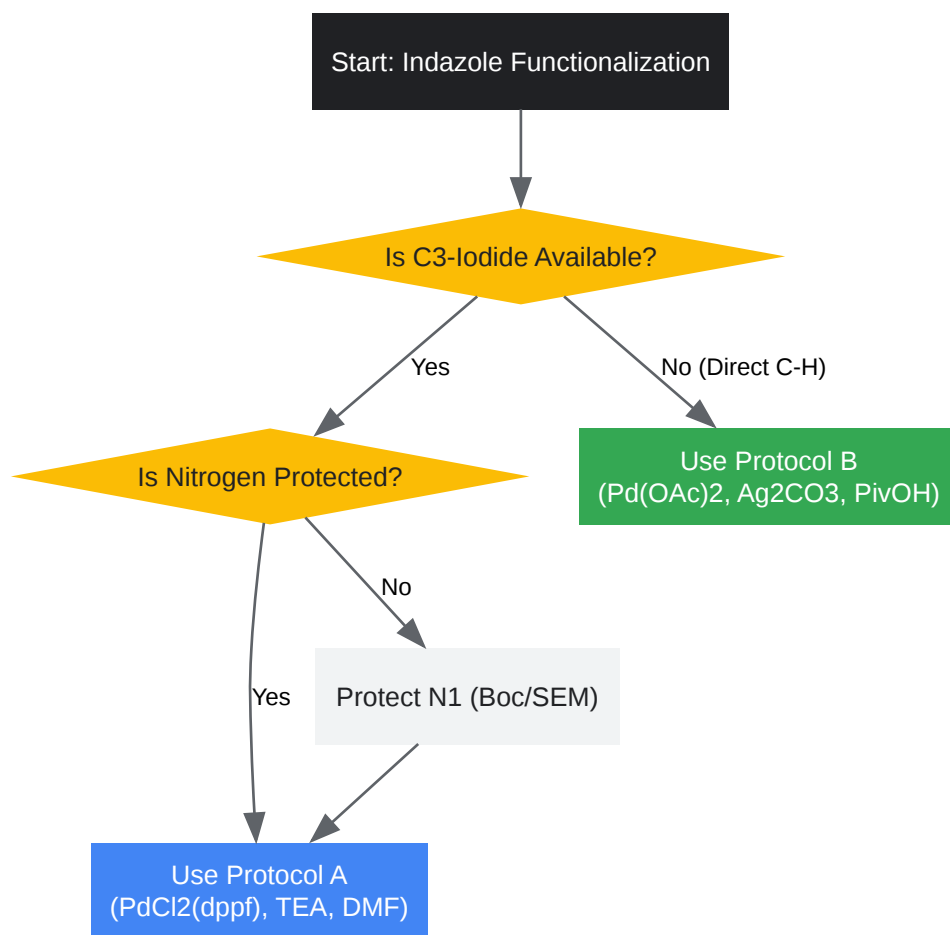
Start: Indazole Functionalization

Is C3-Iodide Available?

Yes

No (Direct C-H)

Is Nitrogen Protected?

Use Protocol B
(Pd(OAc)2, Ag2CO3, PivOH)

No

Yes

Protect N1 (Boc/SEM)

Use Protocol A
(PdCl2(dppf), TEA, DMF)